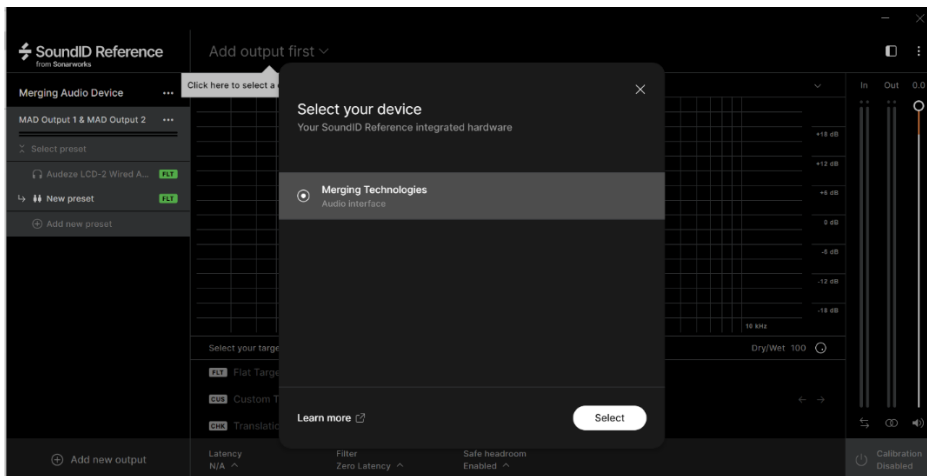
SoundID Reference
from Sonarworks

Add output first

Merging Audio Device ···

Click here to select a

MAD Output 1 & MAD Output 2 ···

Select preset

Audeze LCD-2 Wired A... FLT

New preset FLT

Add new preset

Select your device
Your SoundID Reference integrated hardware

Merging Technologies
Audio interface

Learn more

Select

+18 dB
+12 dB
+6 dB
0 dB
-6 dB
-12 dB
-18 dB
10 kHz

In Out 0.0

Select your targe

Dry/Wet 100

FLT Flat Targe

CUS Custom T

CHK Translatio

Add new output

Latency
N/A

Filter
Zero Latency

Safe headroom
Enabled

Calibration
Disabled